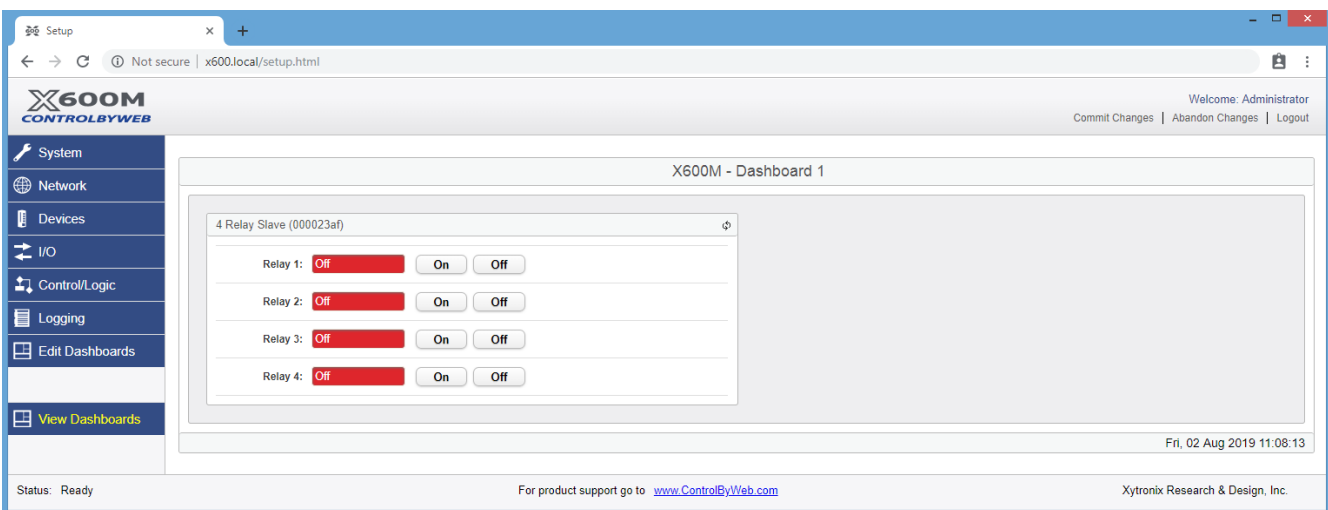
Setup ×
+
Not secure | x600.local/setup.html

X600M
CONTROLBYWEB

Welcome: Administrator
Commit Changes | Abandon Changes | Logout

System
Network
Devices
I/O
Control/Logic
Logging
Edit Dashboards
View Dashboards

X600M - Dashboard 1

4 Relay Slave (000023af)

Relay 1: Off On Off
Relay 2: Off On Off
Relay 3: Off On Off
Relay 4: Off On Off

Fri, 02 Aug 2019 11:08:13

Status: Ready
For product support go to www.ControlByWeb.com
Xytronix Research & Design, Inc.